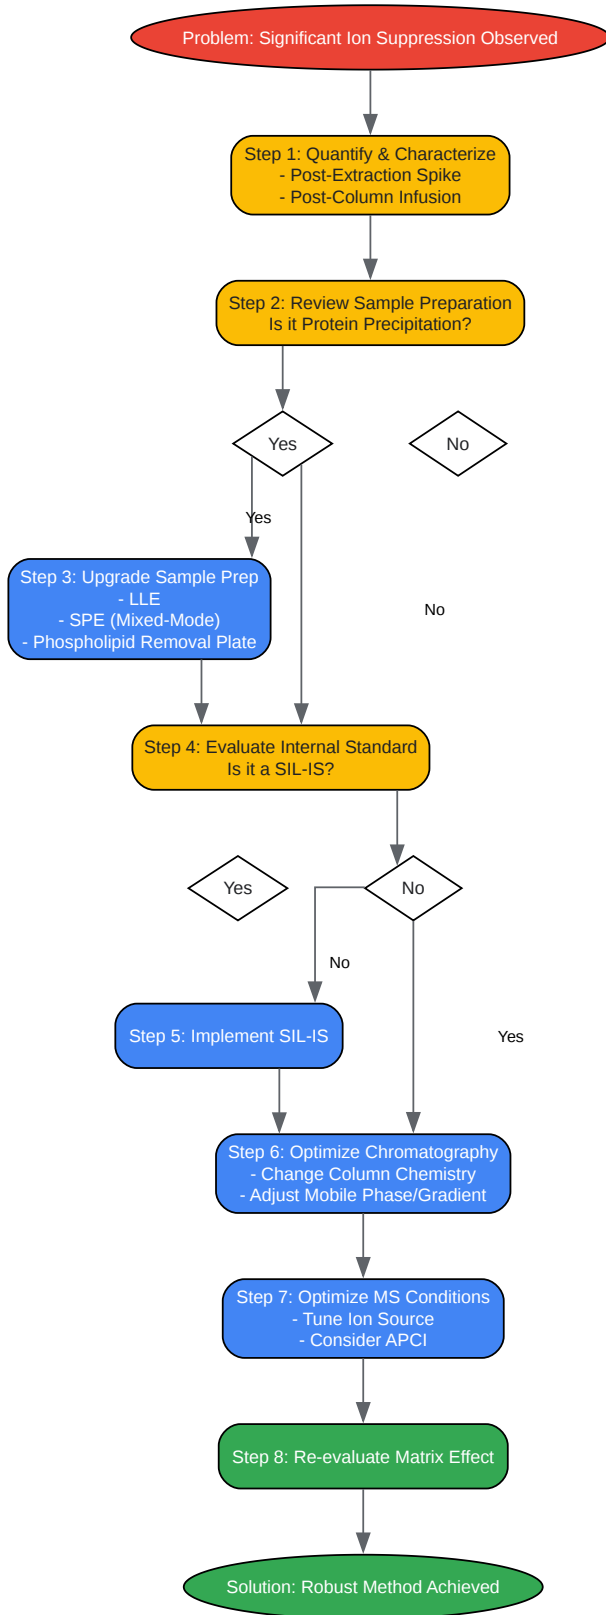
Problem: Significant Ion Suppression Observed

Step 1: Quantify & Characterize
- Post-Extraction Spike
- Post-Column Infusion

Step 2: Review Sample Preparation
Is it Protein Precipitation?

Yes

No

Yes

Step 3: Upgrade Sample Prep
- LLE
- SPE (Mixed-Mode)
- Phospholipid Removal Plate

No

Step 4: Evaluate Internal Standard
Is it a SIL-IS?

Yes

No

No

Step 5: Implement SIL-IS

Yes

Step 6: Optimize Chromatography
- Change Column Chemistry
- Adjust Mobile Phase/Gradient

Step 7: Optimize MS Conditions
- Tune Ion Source
- Consider APCI

Step 8: Re-evaluate Matrix Effect

Solution: Robust Method Achieved